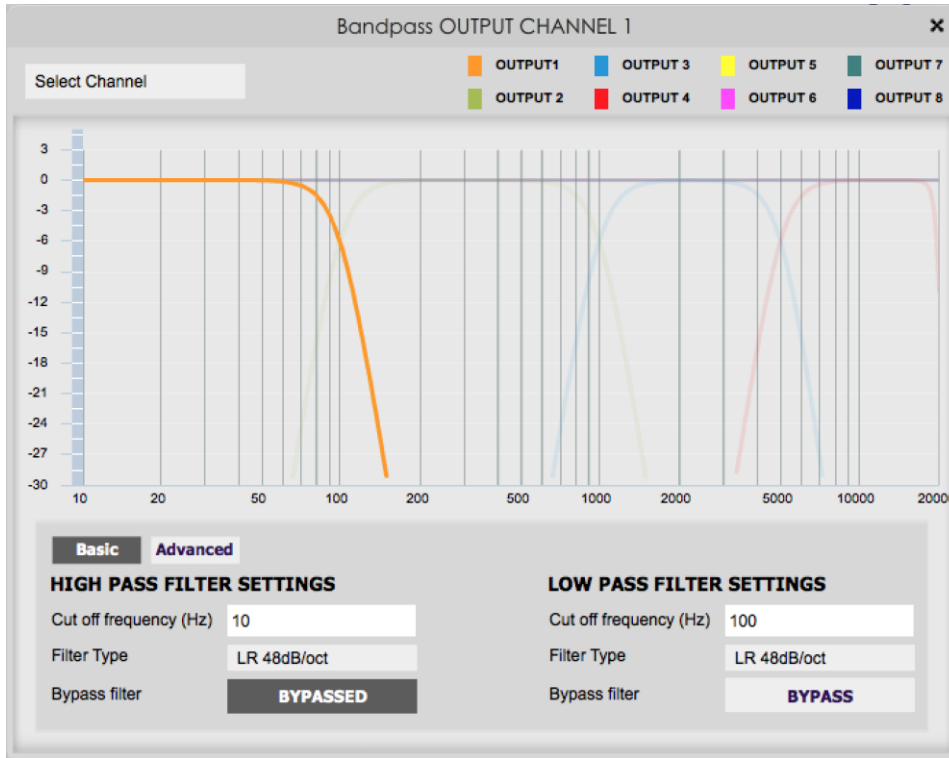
Bandpass OUTPUT CHANNEL 1
×

Select Channel

OUTPUT1
OUTPUT 3
OUTPUT 5
OUTPUT 7
OUTPUT 2
OUTPUT 4
OUTPUT 6
OUTPUT 8

3
0
-3
-6
-9
-12
-15
-18
-21
-24
-27
-30

10 20 50 100 200 500 1000 2000 5000 10000 20000

Basic
Advanced

HIGH PASS FILTER SETTINGS
Cut off frequency (Hz) 10
Filter Type LR 48dB/oct
Bypass filter BYPASSED

LOW PASS FILTER SETTINGS
Cut off frequency (Hz) 100
Filter Type LR 48dB/oct
Bypass filter BYPASS